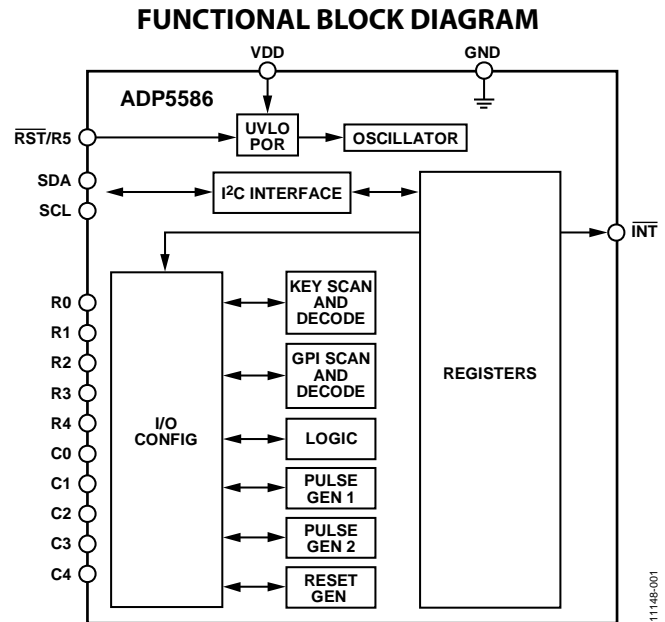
FUNCTIONAL BLOCK DIAGRAM

VDD

GND

ADP5586

$\overline{RST}$/R5

UVLO POR

OSCILLATOR

SDA

SCL

I$^2$C INTERFACE

$\overline{INT}$

R0

R1

R2

R3

R4

C0

C1

C2

C3

C4

I/O CONFIG

KEY SCAN AND DECODE

GPI SCAN AND DECODE

LOGIC

PULSE GEN 1

PULSE GEN 2

RESET GEN

REGISTERS

11148-001